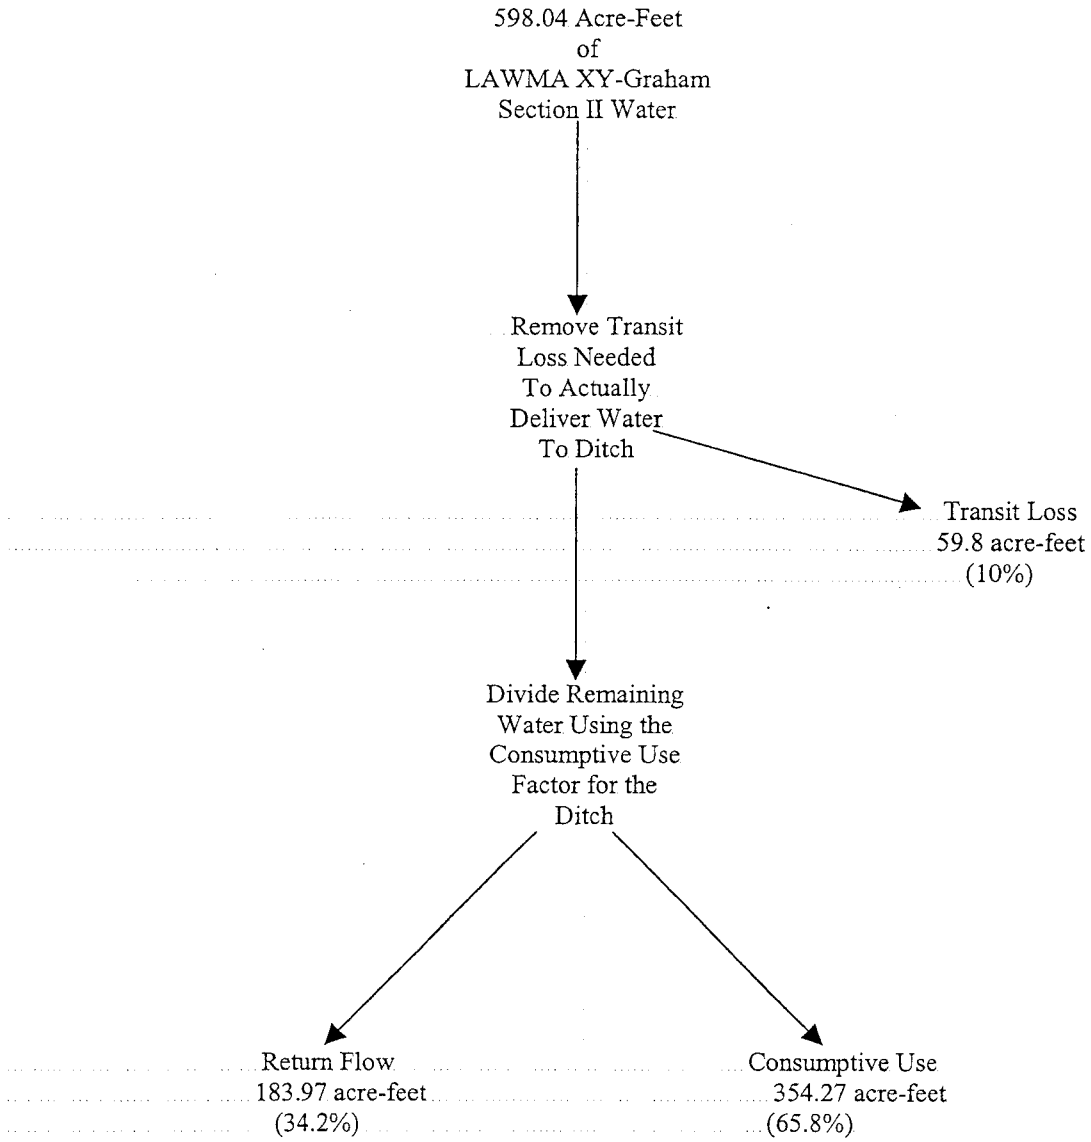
598.04 Acre-Feet
of
LAWMA XY-Graham
Section II Water

Remove Transit
Loss Needed
To Actually
Deliver Water
To Ditch

Transit Loss
59.8 acre-feet
(10%)

Divide Remaining
Water Using the
Consumptive Use
Factor for the
Ditch

Return Flow
183.97 acre-feet
(34.2%)

Consumptive Use
354.27 acre-feet
(65.8%)